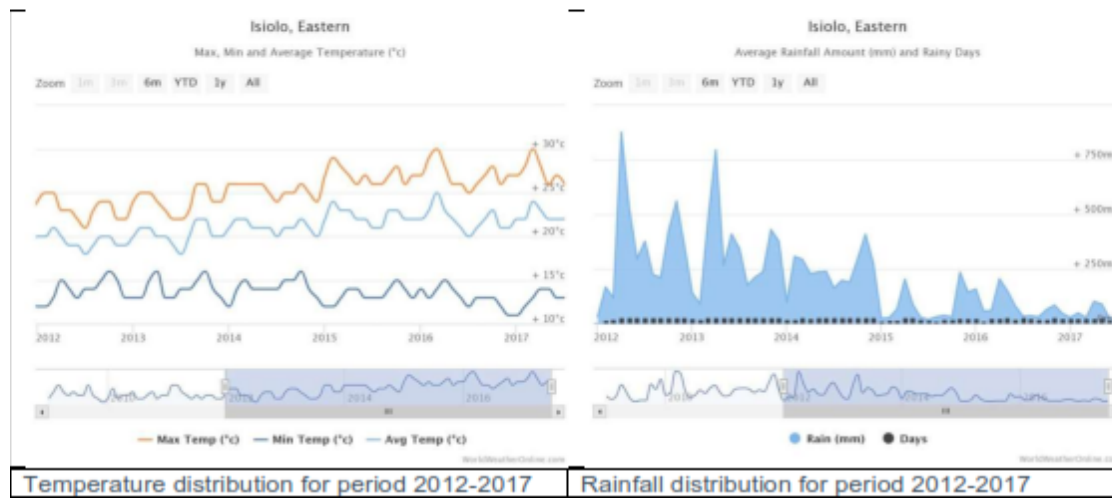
Isiolo, Eastern

Max, Min and Average Temperature (°c)

Zoom 1m 3m 6m YTD 1y All

+ 30°c
+ 25°c
+ 20°c
+ 15°c
+ 10°c

2012 2013 2014 2015 2016 2017

2010 2014 2016

— Max Temp (°c) — Min Temp (°c) — Avg Temp (°c)

WorldWeatherOnline.com

Temperature distribution for period 2012-2017

Isiolo, Eastern

Average Rainfall Amount (mm) and Rainy Days

Zoom 1m 3m 6m YTD 1y All

+ 750m
+ 500m
+ 250m

2012 2013 2014 2015 2016 2017

2010 2014

● Rain (mm) ● Days

WorldWeatherOnline.co

Rainfall distribution for period 2012-2017